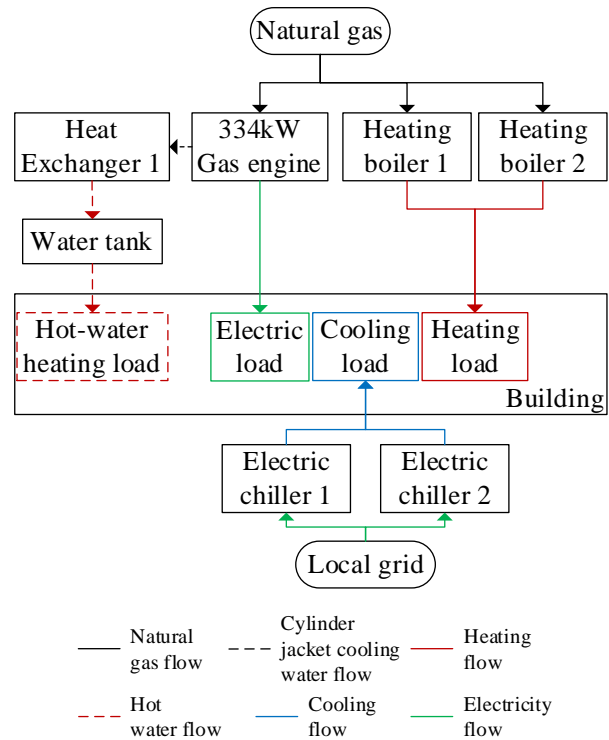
Natural gas

Heat Exchanger 1

334kW Gas engine

Heating boiler 1

Heating boiler 2

Water tank

Hot-water heating load

Electric load

Cooling load

Heating load

Building

Electric chiller 1

Electric chiller 2

Local grid

Natural gas flow

Cylinder jacket cooling water flow

Heating flow

Hot water flow

Cooling flow

Electricity flow